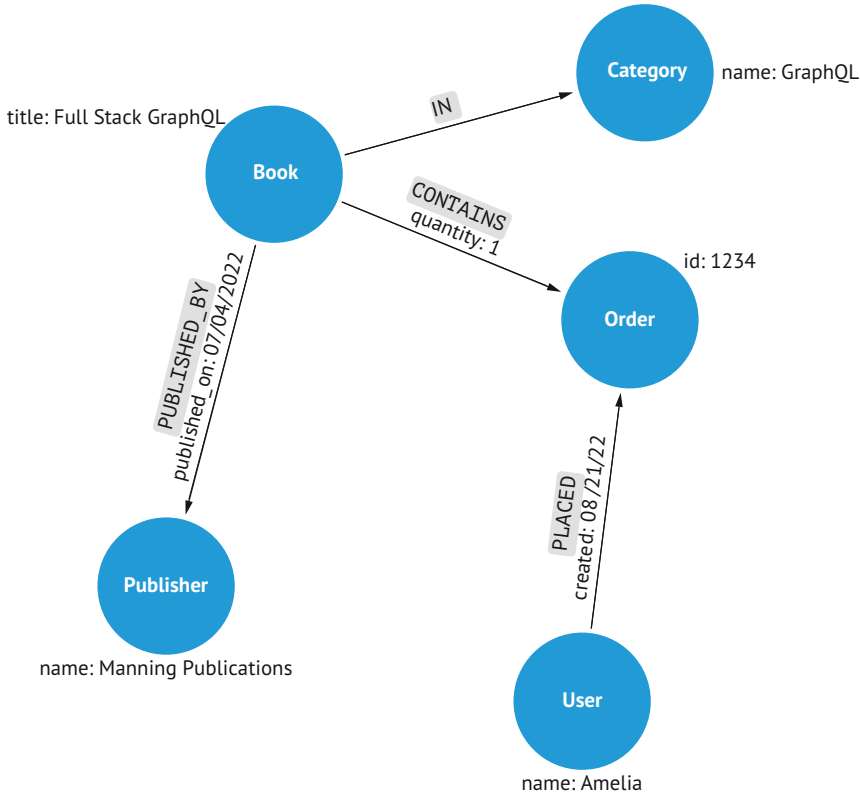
Category
name: GraphQL
title: Full Stack GraphQL
IN
Book
CONTAINS
quantity: 1
id: 1234
Order
PUBLISHED_BY
published_on: 07/04/2022
PLACED
created: 08/21/22
Publisher
name: Manning Publications
User
name: Amelia